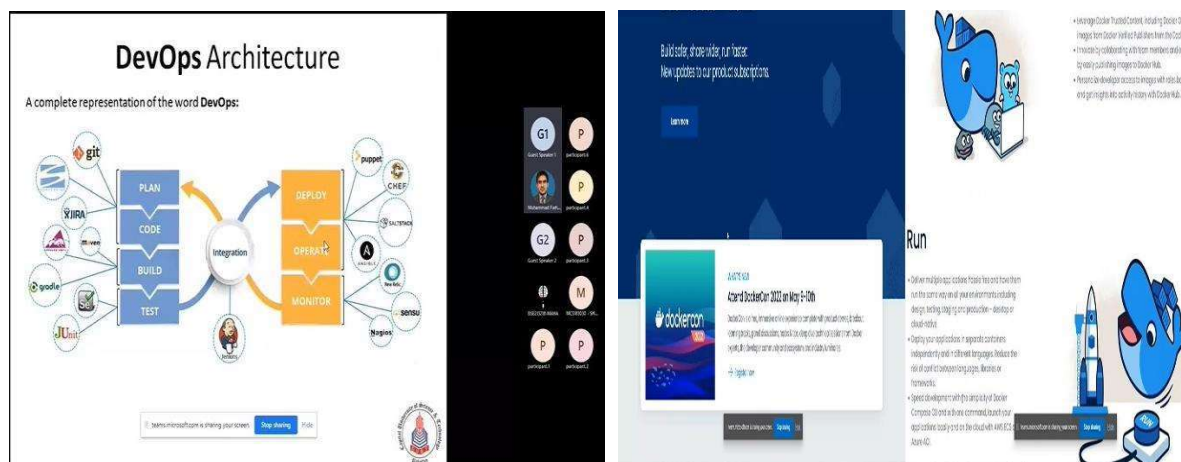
DevOps Architecture

A complete representation of the word DevOps:

git

JIRA

maven

gradle

JUnit

PLAN

CODE

BUILD

TEST

Integration

Jenkins

DEPLOY

OPERATE

MONITOR

puppet

CHEF

SALTSTACK

ANSIBLE

New Relic

sensu

Nagios

teams.microsoft.com is sharing your screen. Stop sharing Hide

G1
Guest Speaker 1

P
participant.6

Muhammad Furh...

P
participant.4

G2
Guest Speaker 2

P
participant.3

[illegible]

M
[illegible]

P
participant.1

P
participant.2

Build safer, share wider, run faster.
New updates to our product subscriptions.

Learn more

Attend DockerCon 2022 on May 9-10th

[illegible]

docker con

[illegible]

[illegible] Stop sharing Hide

• Leverage Docker Trusted Content, including Docker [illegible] images from Docker Verified Publishers from the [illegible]
• Innovate by collaborating with team members and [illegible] by easily publishing images to Docker Hub.
• Personalize developer access to images with roles-based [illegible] and get insights into activity history with Docker Hub.

Run

• Deliver multiple applications hassle free and have them run the same way on all your environments including design, testing, staging and production – desktop or cloud-native.
• Deploy your applications in separate containers independently and in different languages. Reduce the risk of conflict between languages, libraries or frameworks.
• Speed development with the simplicity of Docker Compose CLI and with one command, launch your applications locally and on the cloud with AWS ECS and Azure ACI.

teams.microsoft.com is sharing your screen. Stop sharing Hide

RUN